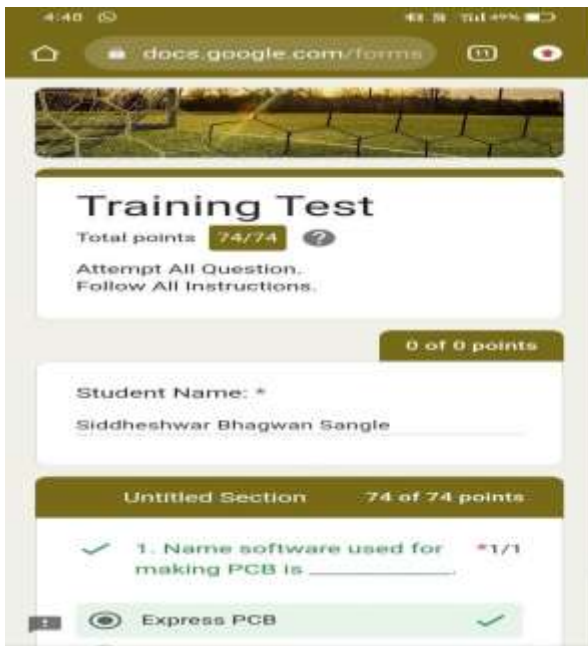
4:40

docs.google.com/forms

11

Training Test

Total points 74/74 ?

Attempt All Question.
Follow All Instructions.

0 of 0 points

Student Name: *

Siddheshwar Bhagwan Sangle

Untitled Section 74 of 74 points

1. Name software used for making PCB is ________. *1/1

Express PCB